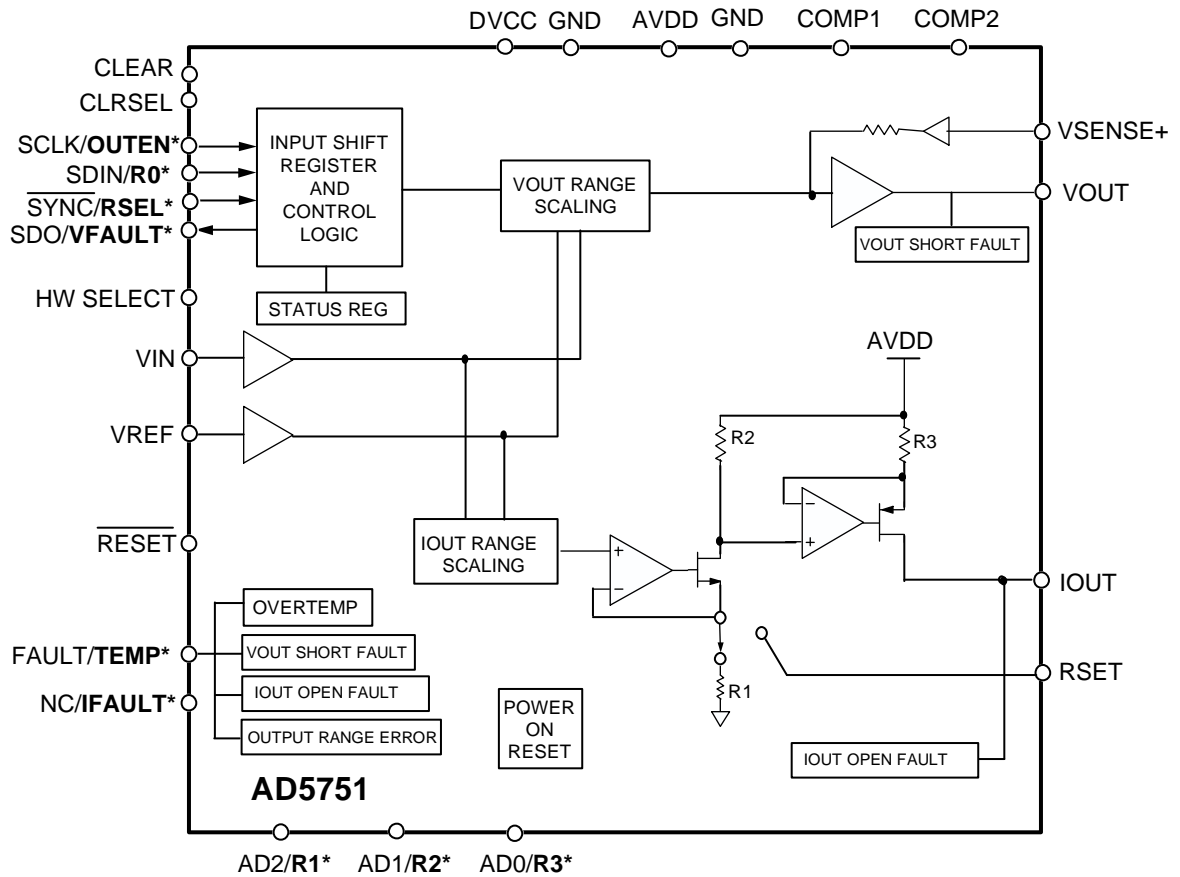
DVCC GND AVDD GND COMP1 COMP2

CLEAR
CLRSEL
SCLK/**OUTEN***
SDIN/**R0***
$\overline{\text{SYNC}}$/**RSEL***
SDO/**VFAULT***
HW SELECT
VIN
VREF
$\overline{\text{RESET}}$
FAULT/**TEMP***
NC/**IFAULT***

INPUT SHIFT REGISTER AND CONTROL LOGIC

STATUS REG

VOUT RANGE SCALING

VSENSE+
VOUT
VOUT SHORT FAULT

AVDD
R2
R3

IOUT RANGE SCALING

+
−
−
+

IOUT
RSET
R1

OVERTEMP
VOUT SHORT FAULT
IOUT OPEN FAULT
OUTPUT RANGE ERROR

POWER ON RESET

IOUT OPEN FAULT

AD5751

AD2/**R1*** AD1/**R2*** AD0/**R3***